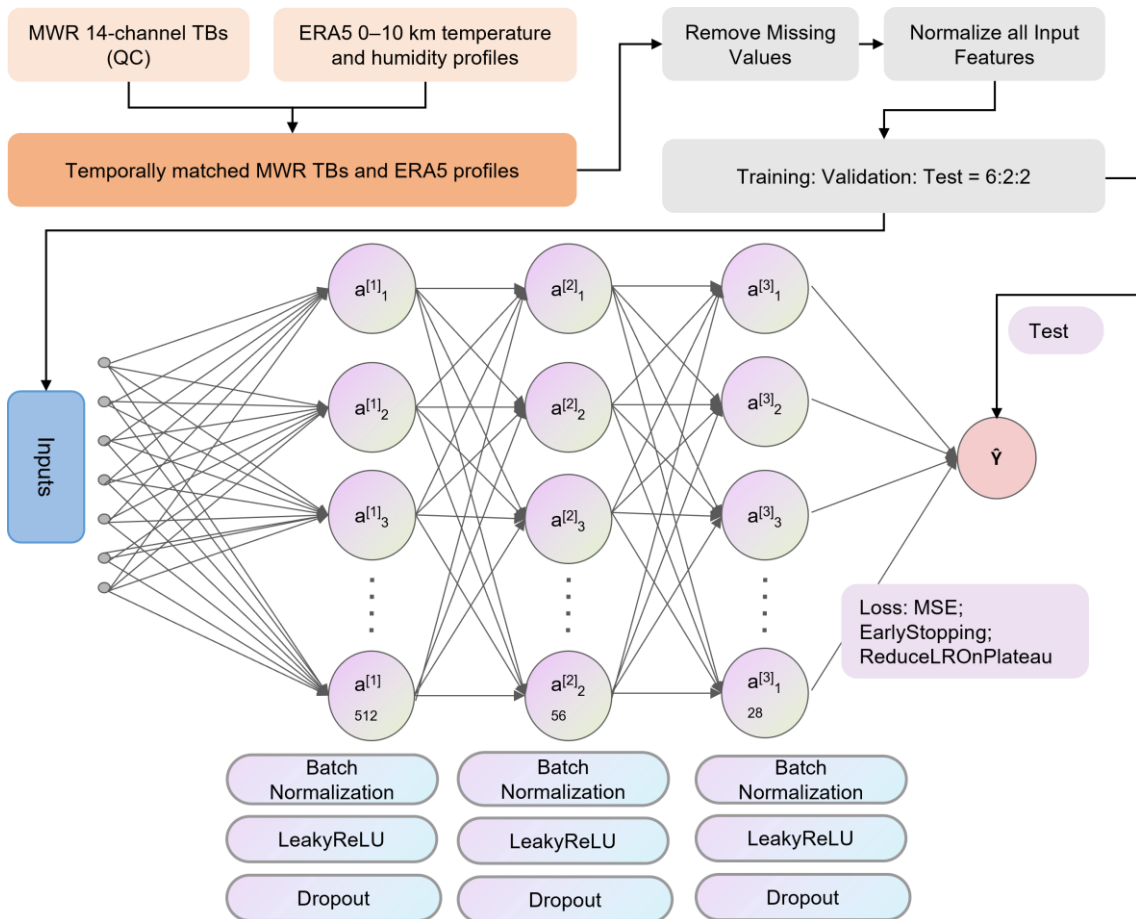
MWR 14-channel TBs (QC)

ERA5 0–10 km temperature and humidity profiles

Temporally matched MWR TBs and ERA5 profiles

Remove Missing Values

Normalize all Input Features

Training: Validation: Test = 6:2:2

Inputs

$a^{[1]}_1$

$a^{[1]}_2$

$a^{[1]}_3$

$a^{[1]}_{512}$

$a^{[2]}_1$

$a^{[2]}_2$

$a^{[2]}_3$

$a^{[2]}_{56}$

$a^{[3]}_1$

$a^{[3]}_2$

$a^{[3]}_3$

$a^{[3]}_{28}$

Test

Ŷ

Loss: MSE; EarlyStopping; ReduceLROnPlateau

Batch Normalization

LeakyReLU

Dropout

Batch Normalization

LeakyReLU

Dropout

Batch Normalization

LeakyReLU

Dropout